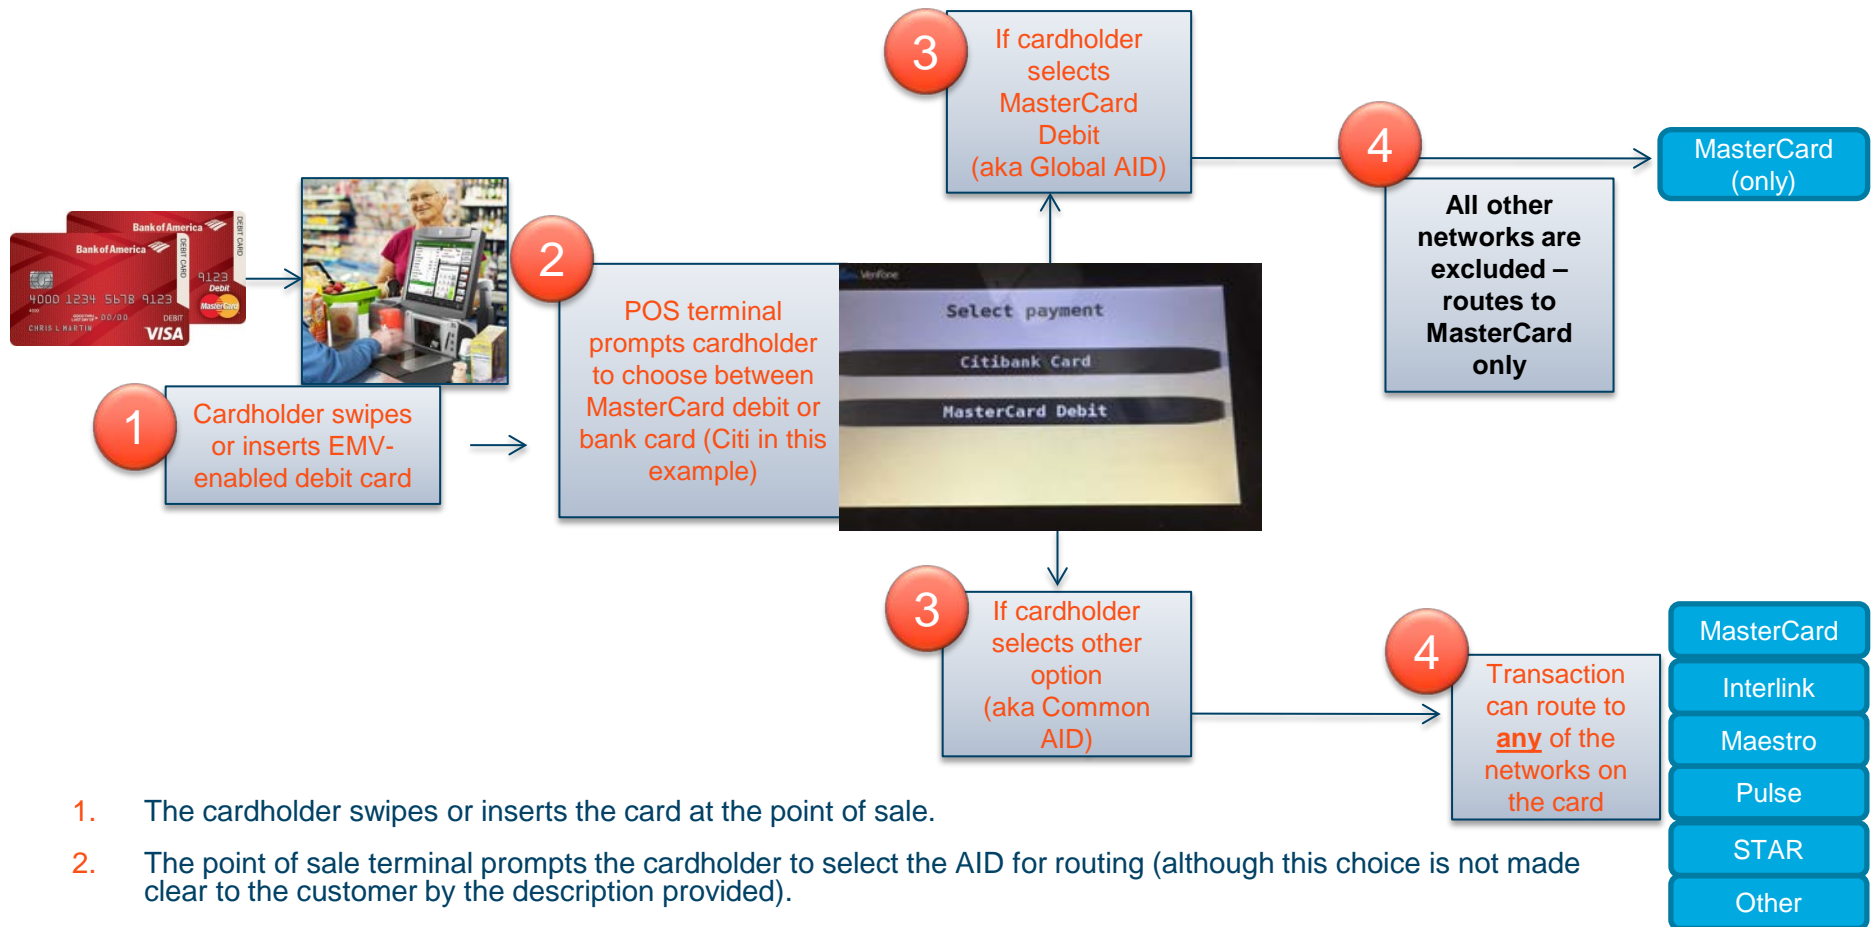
Bank of America
DEBIT CARD
Bank of America
DEBIT CARD
9123
Debit
4000 1234 5678 9123
9123
Debit
00/00
DEBIT
CHRIS L MARTIN
VISA
MasterCard

1

Cardholder swipes or inserts EMV-enabled debit card

2

POS terminal prompts cardholder to choose between MasterCard debit or bank card (Citi in this example)

VeriFone

Select payment

Citibank Card

MasterCard Debit

3

If cardholder selects MasterCard Debit (aka Global AID)

4

MasterCard (only)

All other networks are excluded – routes to MasterCard only

3

If cardholder selects other option (aka Common AID)

4

Transaction can route to **any** of the networks on the card

MasterCard

Interlink

Maestro

Pulse

STAR

Other

1. The cardholder swipes or inserts the card at the point of sale.

2. The point of sale terminal prompts the cardholder to select the AID for routing (although this choice is not made clear to the customer by the description provided).